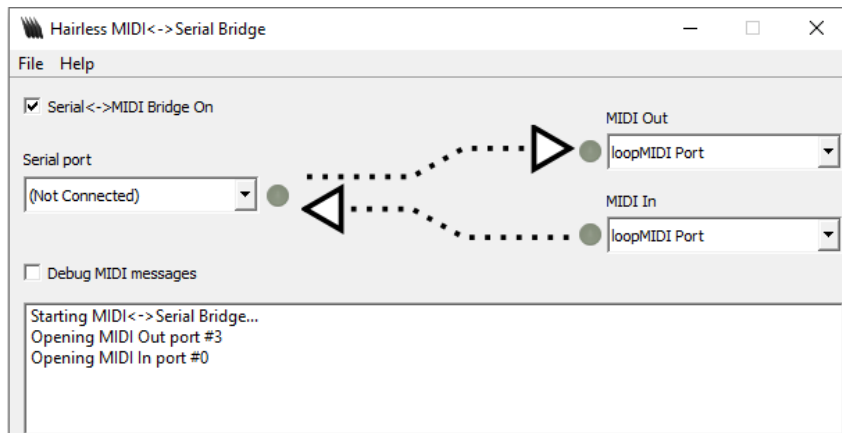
Hairless MIDI<->Serial Bridge

File Help

Serial<->MIDI Bridge On

Serial port

(Not Connected)

MIDI Out

loopMIDI Port

MIDI In

loopMIDI Port

Debug MIDI messages

Starting MIDI<->Serial Bridge...
Opening MIDI Out port #3
Opening MIDI In port #0